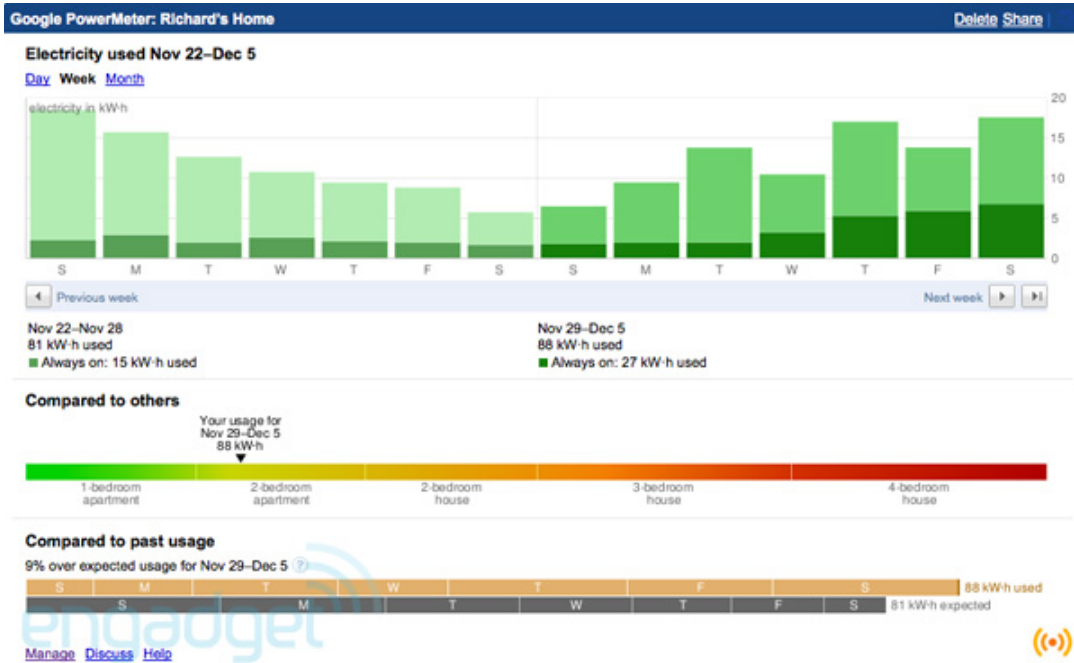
Google PowerMeter: Richard's Home
Delete Share

Electricity used Nov 22–Dec 5

Day Week Month

electricity in kW·h

20
15
10
5
0

S M T W T F S S M T W T F S

Previous week
Next week

Nov 22–Nov 28
81 kW·h used
Always on: 15 kW·h used

Nov 29–Dec 5
88 kW·h used
Always on: 27 kW·h used

Compared to others

Your usage for Nov 29–Dec 5 88 kW·h

1-bedroom apartment
2-bedroom apartment
2-bedroom house
3-bedroom house
4-bedroom house

Compared to past usage

9% over expected usage for Nov 29–Dec 5 ?

S M T W T F S 88 kW·h used
S M T W T F S 81 kW·h expected

engadget

Manage Discuss Help